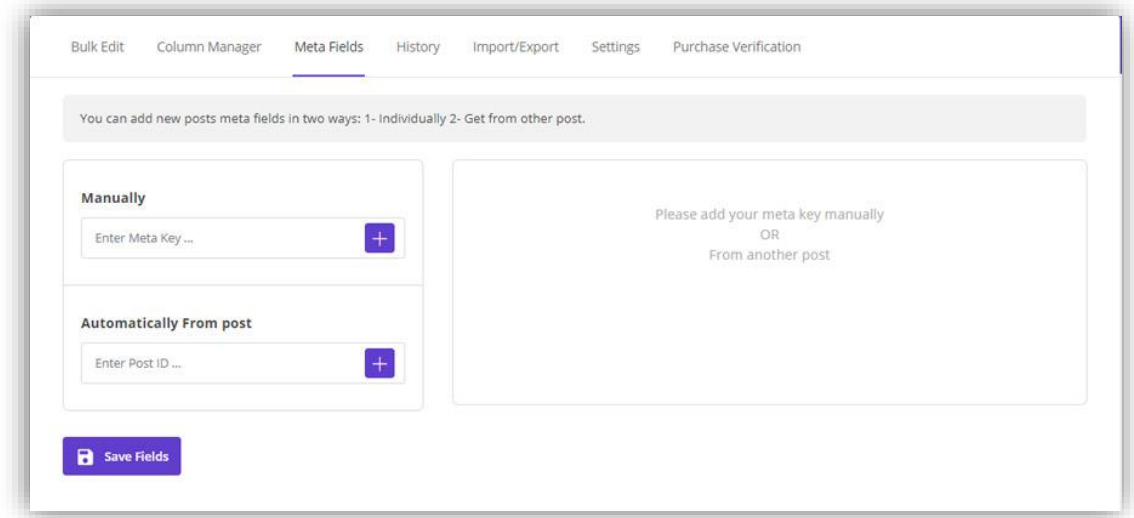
Bulk Edit Column Manager Meta Fields History Import/Export Settings Purchase Verification

You can add new posts meta fields in two ways: 1- Individually 2- Get from other post.

Manually

Enter Meta Key ...

+

Automatically From post

Enter Post ID ...

+

Please add your meta key manually
OR
From another post

Save Fields